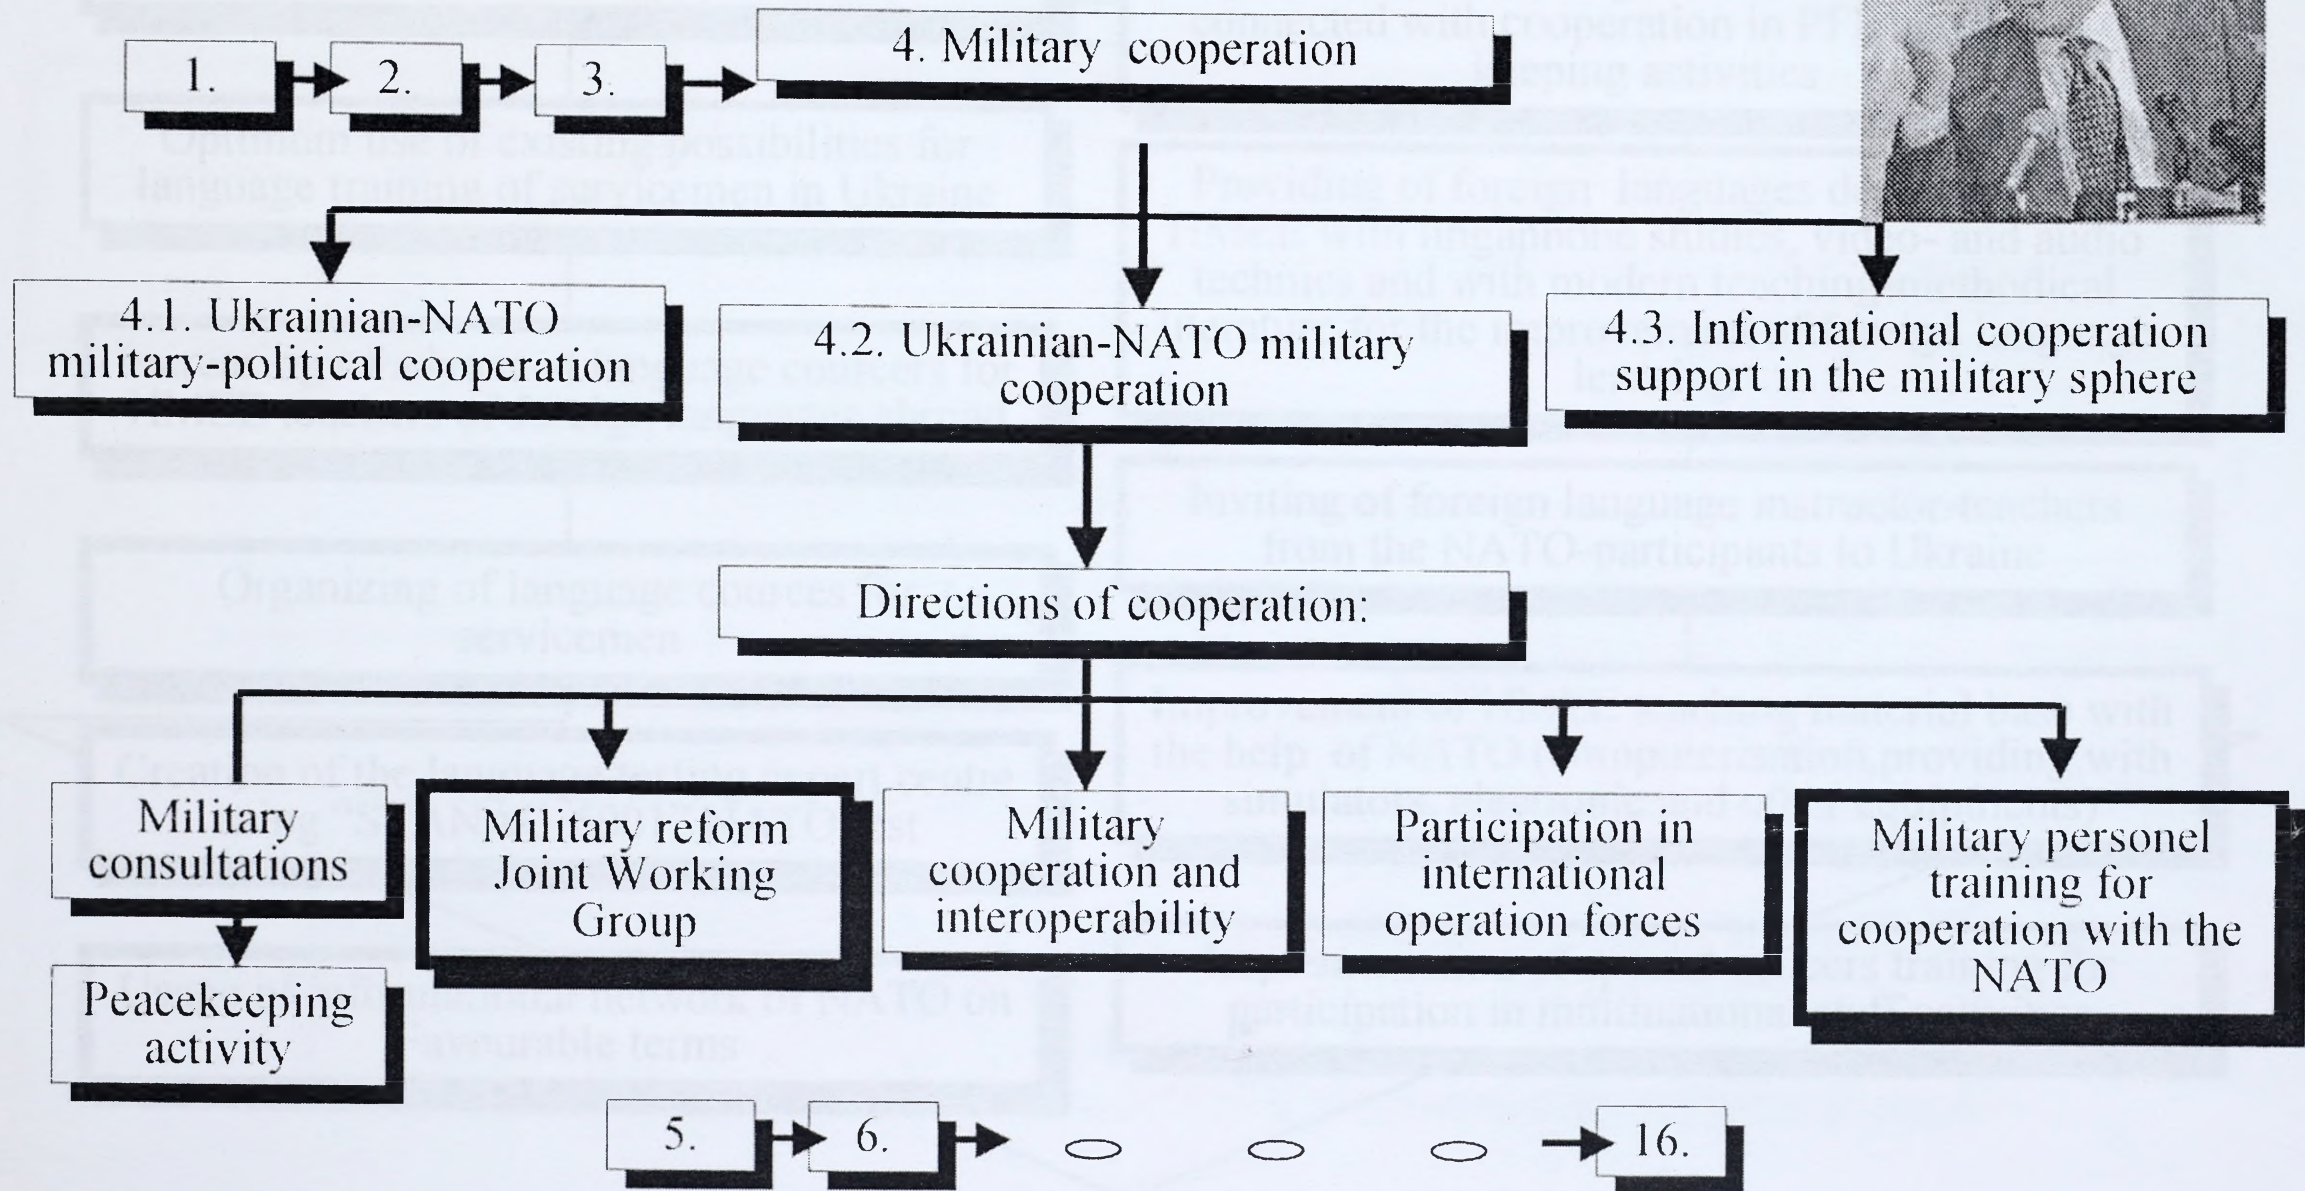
1.

2.

3.

4. Military cooperation

4.1. Ukrainian-NATO military-political cooperation

4.2. Ukrainian-NATO military cooperation

4.3. Informational cooperation support in the military sphere

Directions of cooperation:

Military consultations

Military reform Joint Working Group

Military cooperation and interoperability

Participation in international operation forces

Military personel training for cooperation with the NATO

Peacekeeping activity

5.

6.

16.